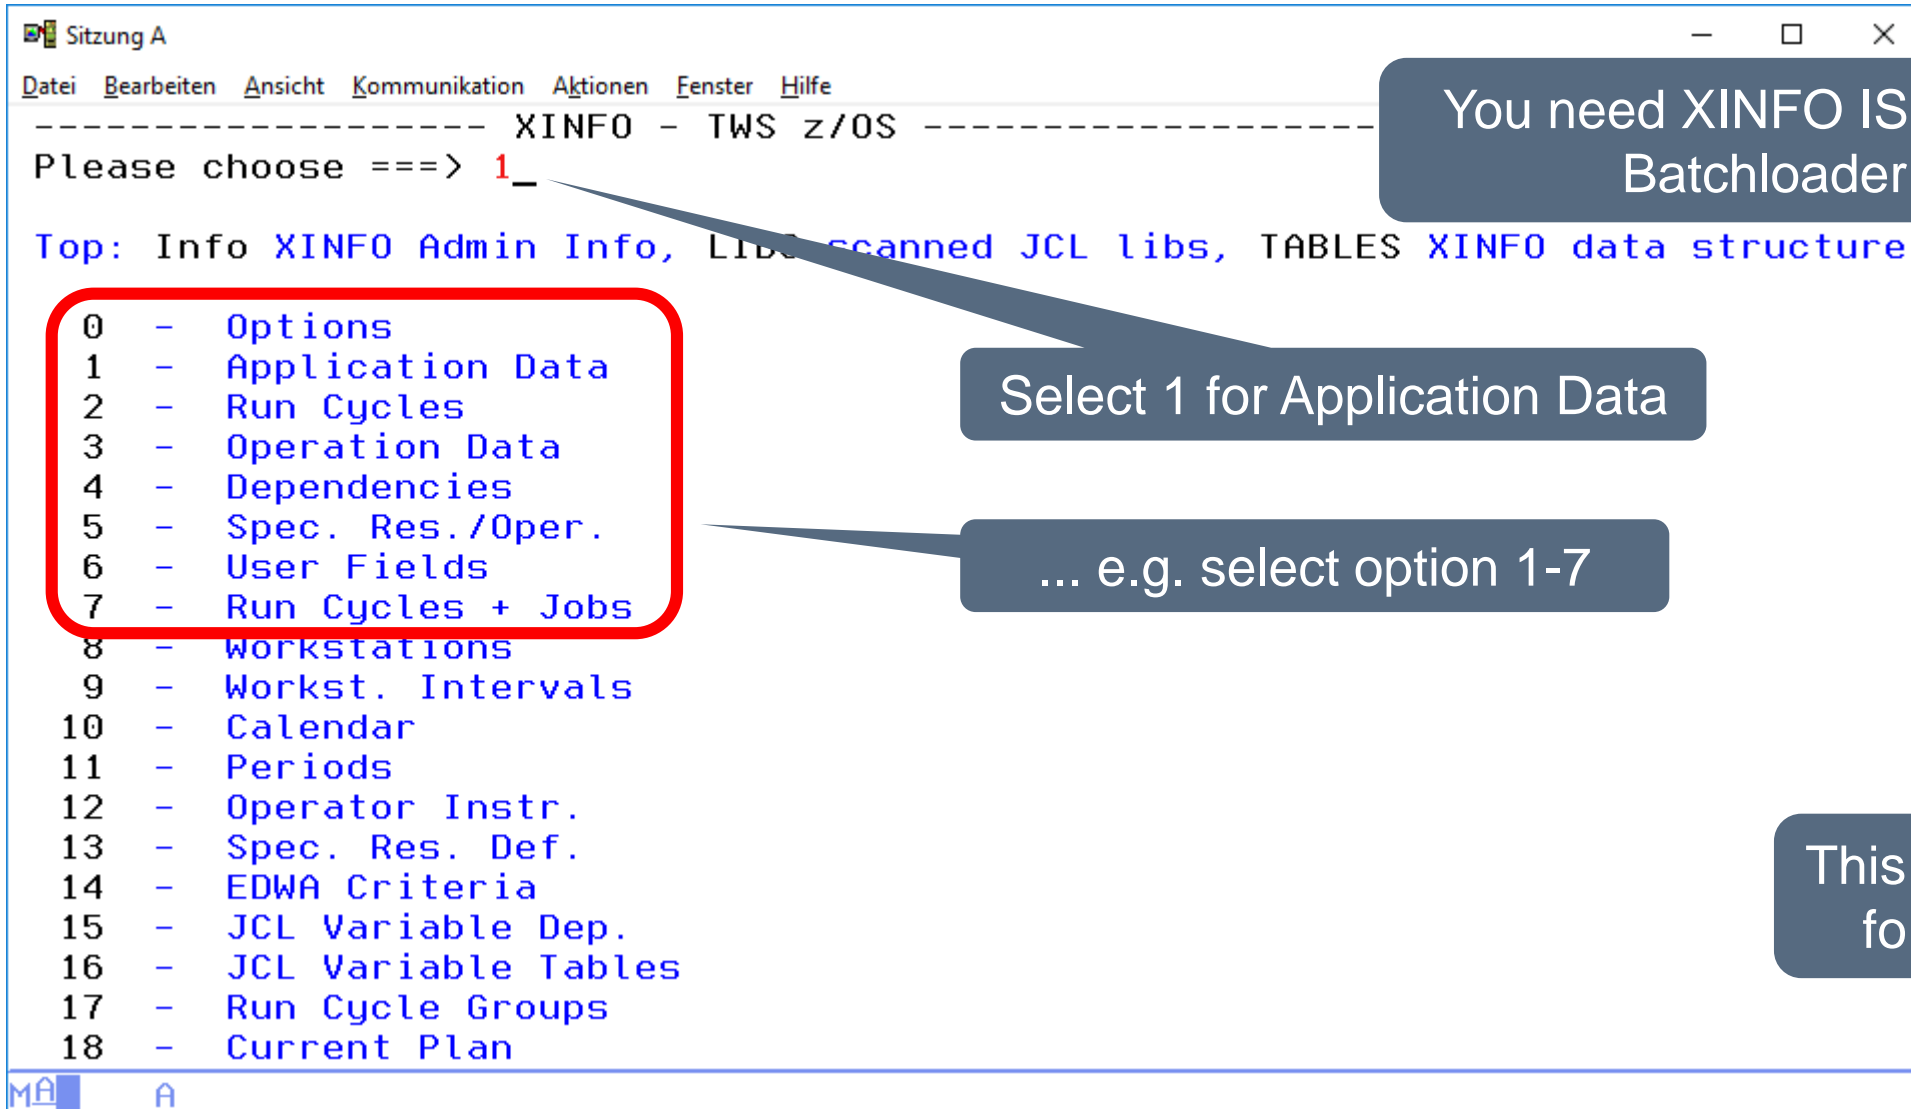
Sitzung A

Datei Bearbeiten Ansicht Kommunikation Aktionen Fenster Hilfe

-------------------- XINFO - TWS z/OS --------------------

Please choose ===> 1_

Top: Info XINFO Admin Info, LI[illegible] scanned JCL libs, TABLES XINFO data structure

0 - Options
1 - Application Data
2 - Run Cycles
3 - Operation Data
4 - Dependencies
5 - Spec. Res./Oper.
6 - User Fields
7 - Run Cycles + Jobs
8 - Workstations
9 - Workst. Intervals
10 - Calendar
11 - Periods
12 - Operator Instr.
13 - Spec. Res. Def.
14 - EDWA Criteria
15 - JCL Variable Dep.
16 - JCL Variable Tables
17 - Run Cycle Groups
18 - Current Plan

You need XINFO IS Batchloader

Select 1 for Application Data

... e.g. select option 1-7

This fo

MA A